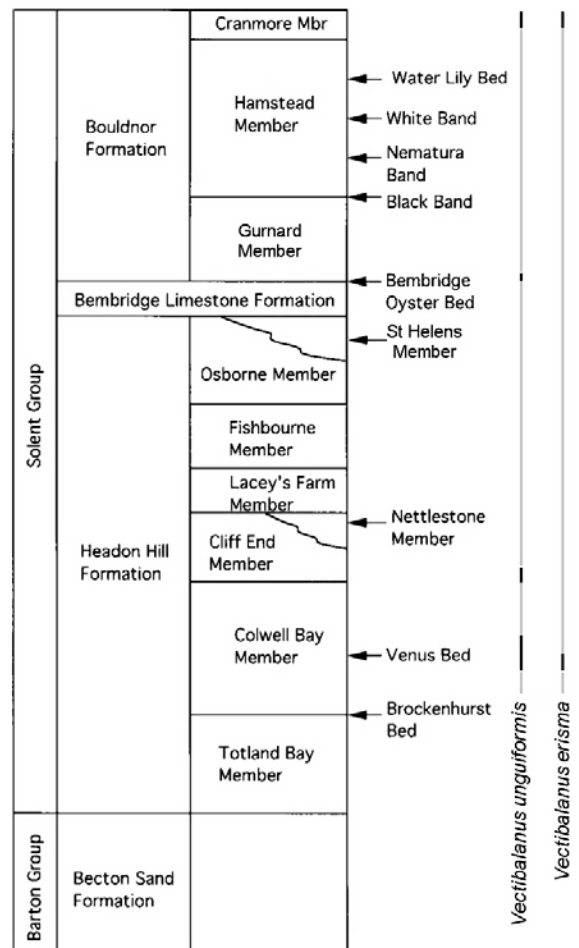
Solent Group

Bouldnor Formation

Cranmore Mbr

Hamstead Member

Gurnard Member

Bembridge Limestone Formation

Osborne Member

Fishbourne Member

Lacey's Farm Member

Cliff End Member

Headon Hill Formation

Colwell Bay Member

Totland Bay Member

Barton Group

Becton Sand Formation

Water Lily Bed

White Band

Nematura Band

Black Band

Bembridge Oyster Bed

St Helens Member

Nettlestone Member

Venus Bed

Brockenhurst Bed

Vectibalanus unguiformis

Vectibalanus erisma